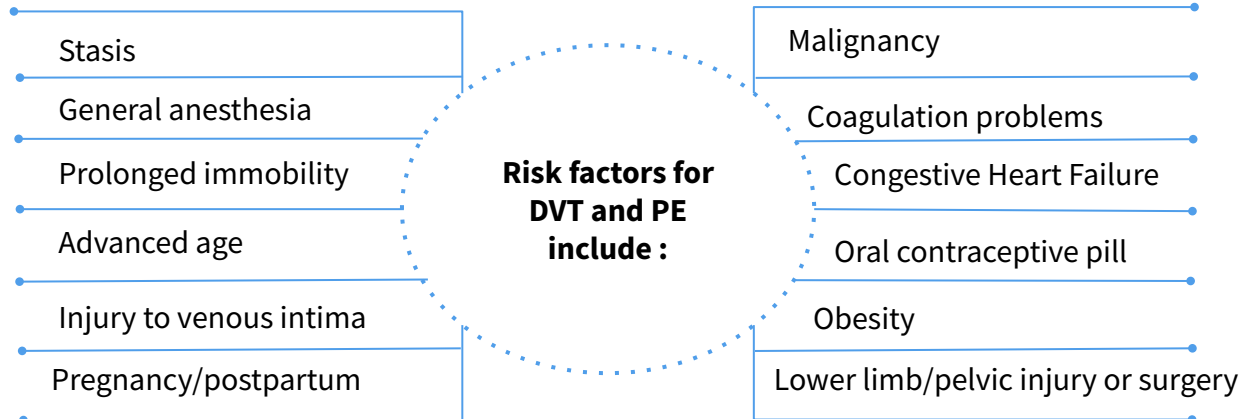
Stasis

General anesthesia

Prolonged immobility

Advanced age

Injury to venous intima

Pregnancy/postpartum

Risk factors for DVT and PE include :

Malignancy

Coagulation problems

Congestive Heart Failure

Oral contraceptive pill

Obesity

Lower limb/pelvic injury or surgery